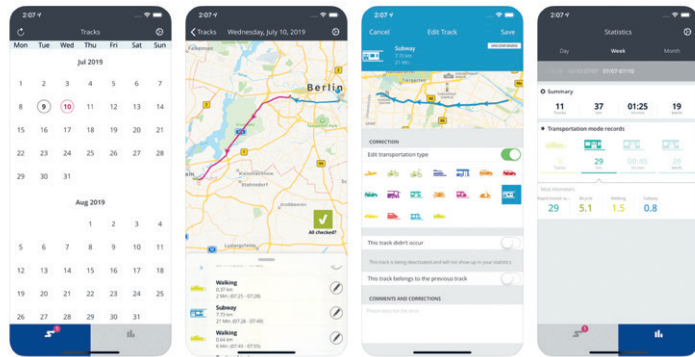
2:07

Tracks

| Mon | Tue | Wed | Thu | Fri | Sat | Sun |
|---|---|---|---|---|---|---|

Jul 2019

| 1 | 2 | 3 | 4 | 5 | 6 | 7 |
|---|---|---|---|---|---|---|
| 8 | 9 | 10 | 11 | 12 | 13 | 14 |
| 15 | 16 | 17 | 18 | 19 | 20 | 21 |
| 22 | 23 | 24 | 25 | 26 | 27 | 28 |
| 29 | 30 | 31 | | | | |

Aug 2019

| | | | 1 | 2 | 3 | 4 |
|---|---|---|---|---|---|---|
| 5 | 6 | 7 | 8 | 9 | 10 | 11 |
| 12 | 13 | 14 | 15 | 16 | 17 | 18 |
| 19 | 20 | 21 | 22 | 23 | 24 | 25 |

2:07

Tracks Wednesday, July 10, 2019

Berlin

All checked?

Walking
0.91 km
11 Min (07:25 - 07:28)

Subway
7.73 km
21 Min (07:28 - 07:49)

Walking
0.64 km
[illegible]

2:07

Cancel Edit Track Save

Subway
7.73 km
21 Min

CORRECTION

Edit transportation type

This track didn't occur

This track will be deactivated and will not show up in your statistics

This track belongs to the previous track

COMMENTS AND CORRECTIONS

2:07

Statistics

Day Week Month

07/07 - 07/13

Summary

11 37 01:25 10.6

Transportation mode records

29

Most kilometers

29 5.1 1.5 0.8